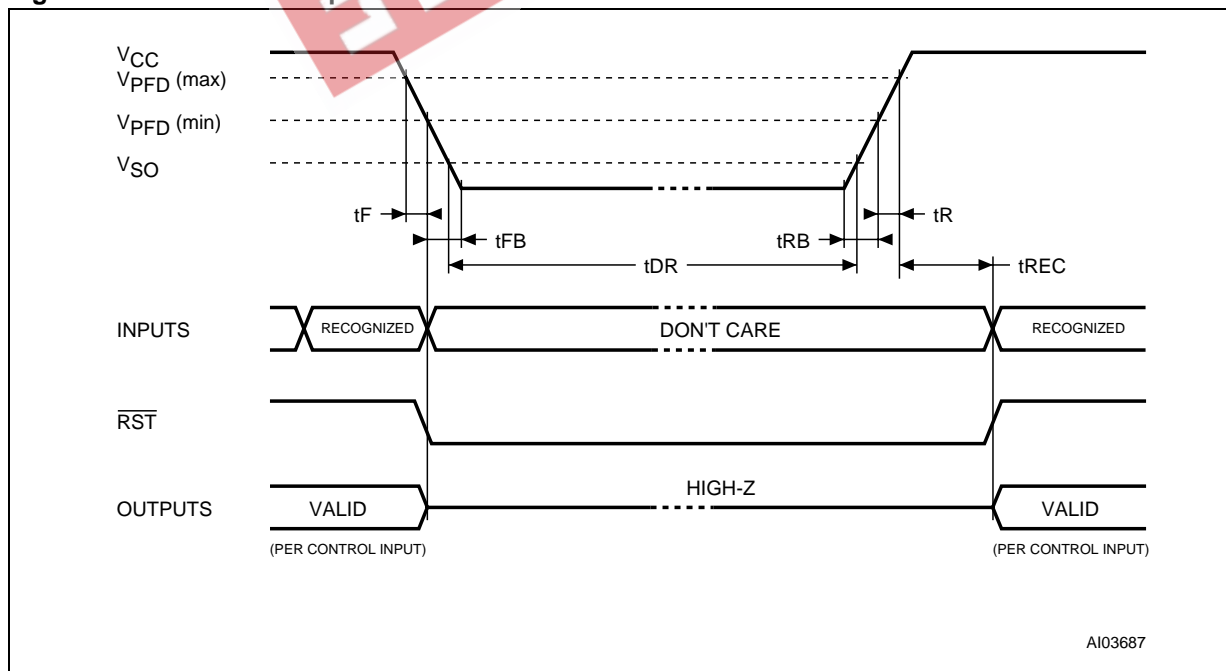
$V_{CC}$
$V_{PFD}$ (max)
$V_{PFD}$ (min)
$V_{SO}$

tF
tFB
tDR
tRB
tR
tREC

INPUTS
RECOGNIZED
DON'T CARE
RECOGNIZED

$\overline{RST}$

OUTPUTS
VALID
HIGH-Z
VALID
(PER CONTROL INPUT)
(PER CONTROL INPUT)

AI03687